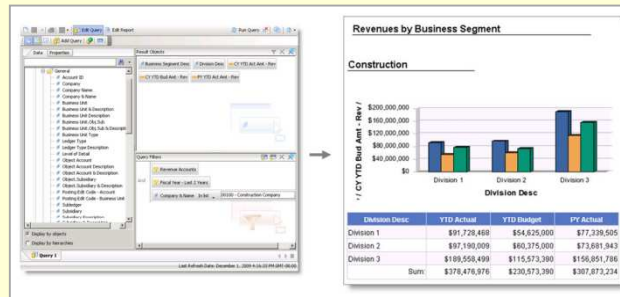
Edit Query | Edit Report
Run Query
Add Query
Data | Properties
Result Objects
Business Segment Desc | Division Desc | CY YTD Act Amt - Rev
CY YTD Bud Amt - Rev | PY YTD Act Amt - Rev
General
Account ID
Company
Company Name
Company & Name
Business Unit
Business Unit & Description
Business Unit Description
Business Unit Obj.Sub
Business Unit.Obj.Sub & Description
Business Unit Type
Ledger Type
Ledger Type Description
Level of Detail
Object Account
Object Account Description
Object Account & Description
Object Subsidiary
Object Subsidiary & Description
Posting Edit Code - Account
Posting Edit Code - Business Unit
Subledger
Subsidiary
Query Filters
Revenue Accounts
And
Fiscal Year - Last 2 Years
Company & Name In list
00100 - Construction Company
Display by objects
Display by hierarchies
Query 1
Last Refresh Date: December 1, 2009 4:16:22 PM GMT-06:00

Revenues by Business Segment

Construction

| Division Desc | YTD Actual | YTD Budget | PY Actual |
|---|---|---|---|
| Division 1 | $91,728,468 | $54,625,000 | $77,339,505 |
| Division 2 | $97,190,009 | $60,375,000 | $73,681,943 |
| Division 3 | $189,558,499 | $115,573,390 | $156,851,786 |
| Sum: | $378,476,976 | $230,573,390 | $307,873,234 |

/ CY YTD Bud Amt - Rev /
$200,000,000
$160,000,000
$120,000,000
$80,000,000
$40,000,000
$0
Division 1
Division 2
Division 3
Division Desc